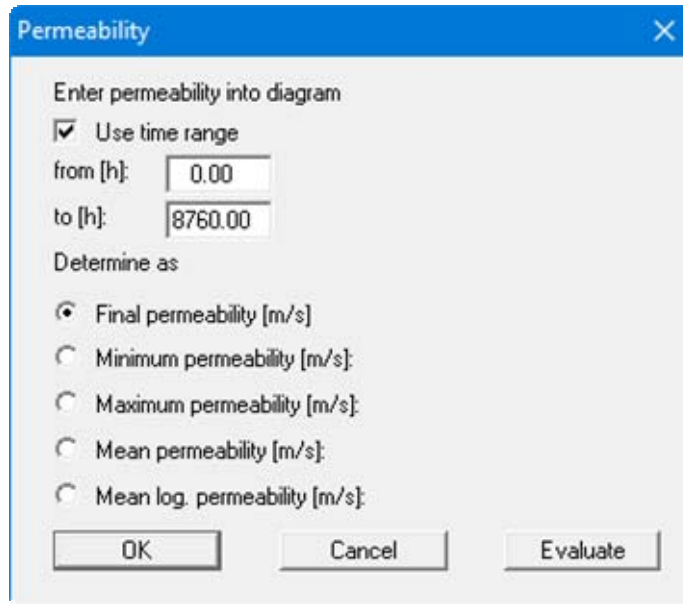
Permeability

Enter permeability into diagram

Use time range

from [h]: 0.00

to [h]: 8760.00

Determine as

Final permeability [m/s]

Minimum permeability [m/s]:

Maximum permeability [m/s]:

Mean permeability [m/s]:

Mean log. permeability [m/s]:

OK

Cancel

Evaluate